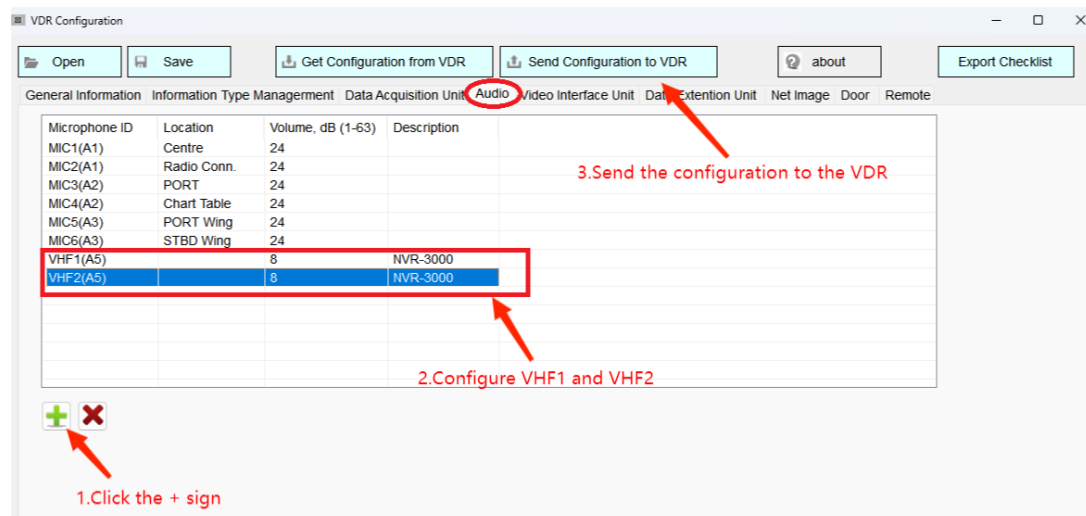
VDR Configuration

Open Save Get Configuration from VDR Send Configuration to VDR about Export Checklist

General Information Information Type Managerment Data Acquisition Unit Audio Video Interface Unit Data Extention Unit Net Image Door Remote

| Microphone ID | Location | Volume, dB (1-63) | Description |
|---|---|---|---|
| MIC1(A1) | Centre | 24 | |
| MIC2(A1) | Radio Conn. | 24 | |
| MIC3(A2) | PORT | 24 | |
| MIC4(A2) | Chart Table | 24 | |
| MIC5(A3) | PORT Wing | 24 | |
| MIC6(A3) | STBD Wing | 24 | |
| VHF1(A5) | | 8 | NVR-3000 |
| VHF2(A5) | | 8 | NVR-3000 |

3.Send the configuration to the VDR

2.Configure VHF1 and VHF2

1.Click the + sign